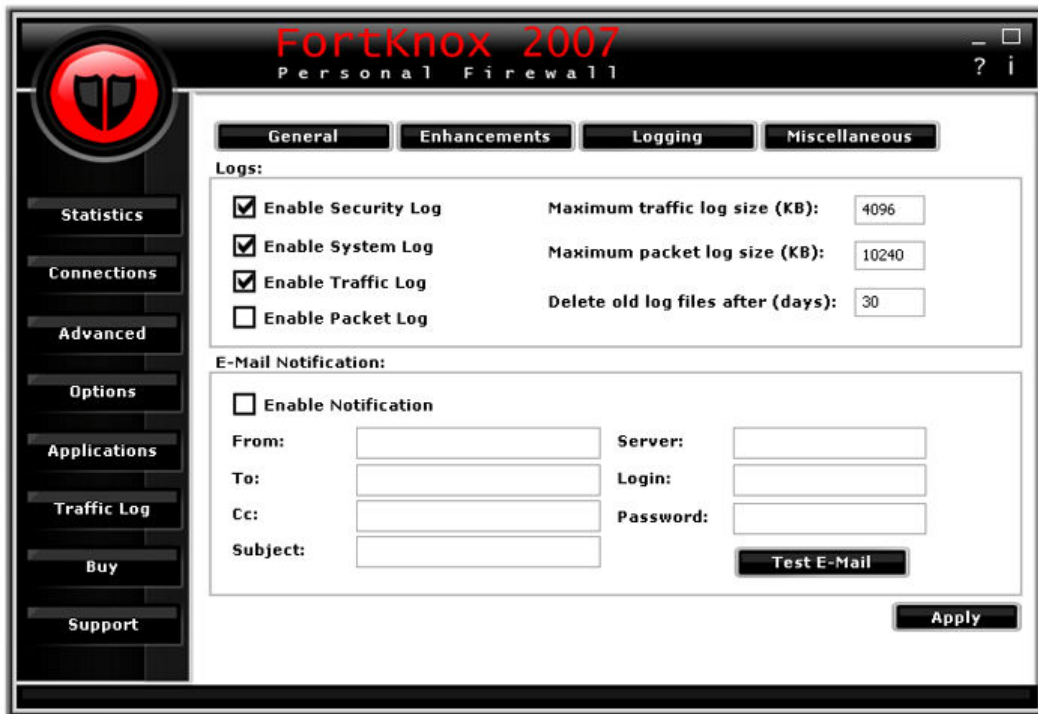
FortKnox 2007
Personal Firewall

_ □
? i

Statistics
Connections
Advanced
Options
Applications
Traffic Log
Buy
Support

General | Enhancements | Logging | Miscellaneous

Logs:

☑ Enable Security Log
☑ Enable System Log
☑ Enable Traffic Log
☐ Enable Packet Log

Maximum traffic log size (KB): 4096
Maximum packet log size (KB): 10240
Delete old log files after (days): 30

E-Mail Notification:

☐ Enable Notification

From:
To:
Cc:
Subject:

Server:
Login:
Password:

Test E-Mail

Apply